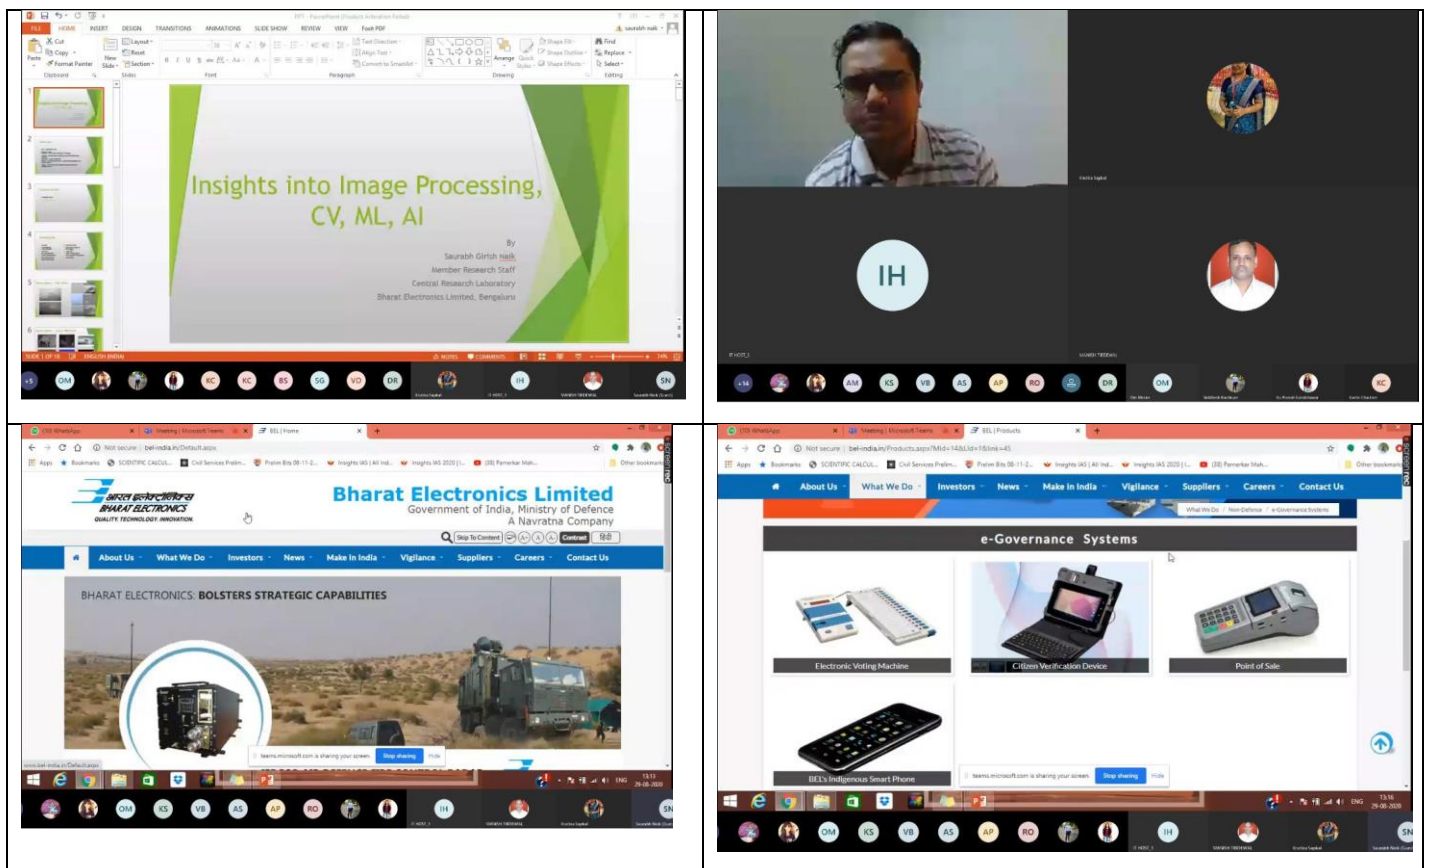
FILE HOME INSERT DESIGN TRANSITIONS ANIMATIONS SLIDE SHOW REVIEW VIEW

Insights into Image Processing, CV, ML, AI

By
Saurabh Girish Naik
Member Research Staff
Central Research Laboratory
Bharat Electronics Limited, Bengaluru

SLIDE 1 OF 18 ENGLISH (INDIA) NOTES COMMENTS

+5 OM KC KC BS SG VD DR IH SN

IH

+14 AM KS VB AS AP RO DR OM KC

Not secure | bel-india.in/Default.aspx

भारत इलेक्ट्रॉनिक्स
BHARAT ELECTRONICS
QUALITY. TECHNOLOGY. INNOVATION.

Bharat Electronics Limited
Government of India, Ministry of Defence
A Navratna Company

Skip To Content Contrast हिंदी

About Us What We Do Investors News Make in India Vigilance Suppliers Careers Contact Us

BHARAT ELECTRONICS: BOLSTERS STRATEGIC CAPABILITIES

teams.microsoft.com is sharing your screen. Stop sharing Hide

OM KS VB AS AP RO IH SN

Not secure | bel-india.in/Products.aspx

About Us What We Do Investors News Make in India Vigilance Suppliers Careers Contact Us

e-Governance Systems

Electronic Voting Machine
Citizen Verification Device
Point of Sale
BEL's Indigenous Smart Phone

teams.microsoft.com is sharing your screen. Stop sharing Hide

OM KS VB AS AP RO IH SN